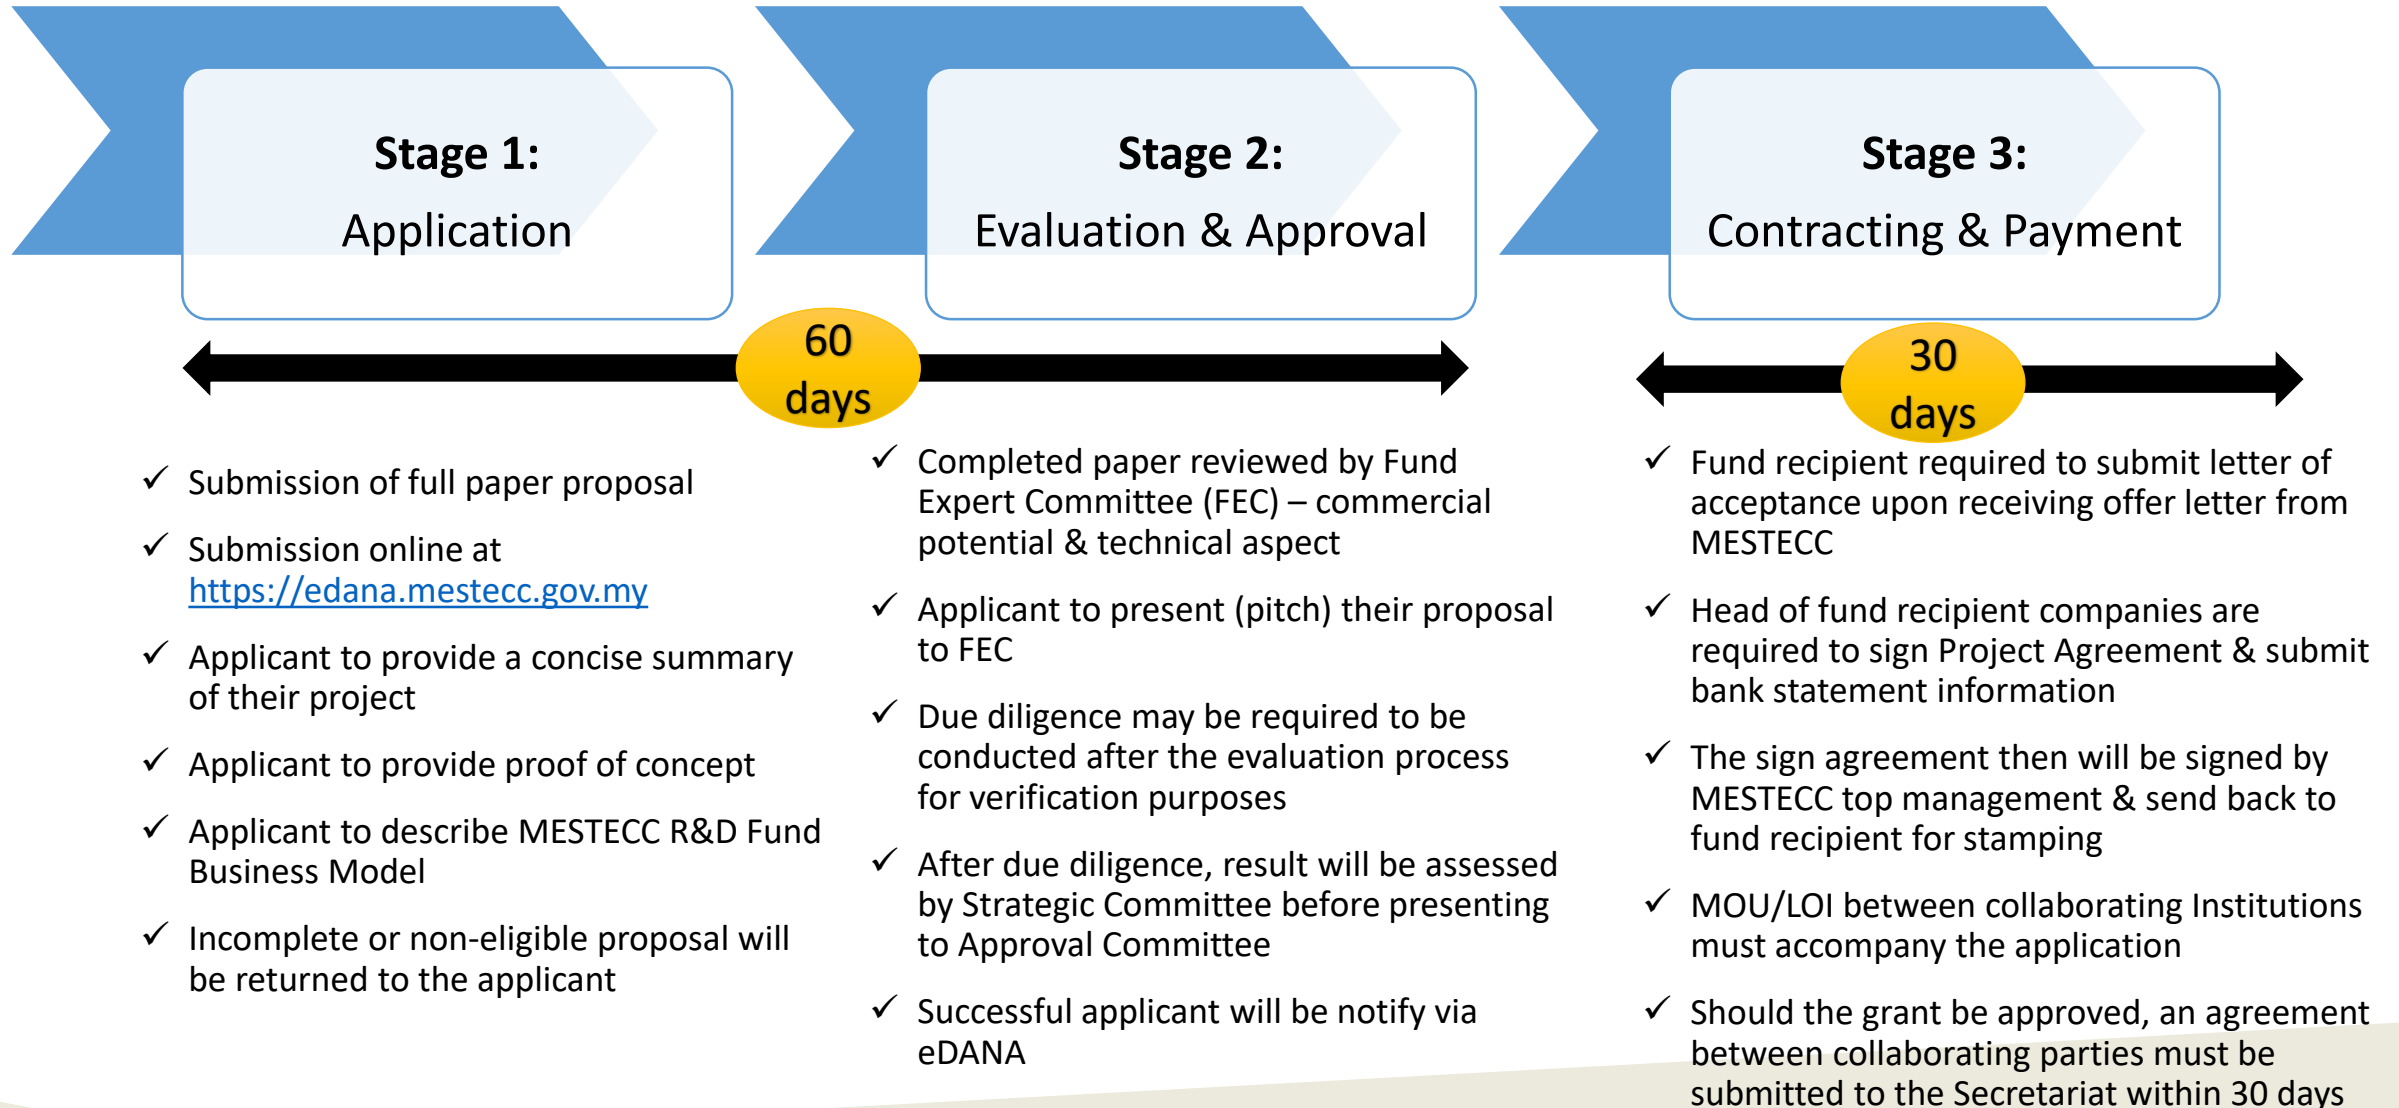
Stage 1:
Application

Stage 2:
Evaluation & Approval

Stage 3:
Contracting & Payment

60 days

30 days

✓ Submission of full paper proposal

✓ Submission online at https://edana.mestecc.gov.my

✓ Applicant to provide a concise summary of their project

✓ Applicant to provide proof of concept

✓ Applicant to describe MESTECC R&D Fund Business Model

✓ Incomplete or non-eligible proposal will be returned to the applicant

✓ Completed paper reviewed by Fund Expert Committee (FEC) – commercial potential & technical aspect

✓ Applicant to present (pitch) their proposal to FEC

✓ Due diligence may be required to be conducted after the evaluation process for verification purposes

✓ After due diligence, result will be assessed by Strategic Committee before presenting to Approval Committee

✓ Successful applicant will be notify via eDANA

✓ Fund recipient required to submit letter of acceptance upon receiving offer letter from MESTECC

✓ Head of fund recipient companies are required to sign Project Agreement & submit bank statement information

✓ The sign agreement then will be signed by MESTECC top management & send back to fund recipient for stamping

✓ MOU/LOI between collaborating Institutions must accompany the application

✓ Should the grant be approved, an agreement between collaborating parties must be submitted to the Secretariat within 30 days